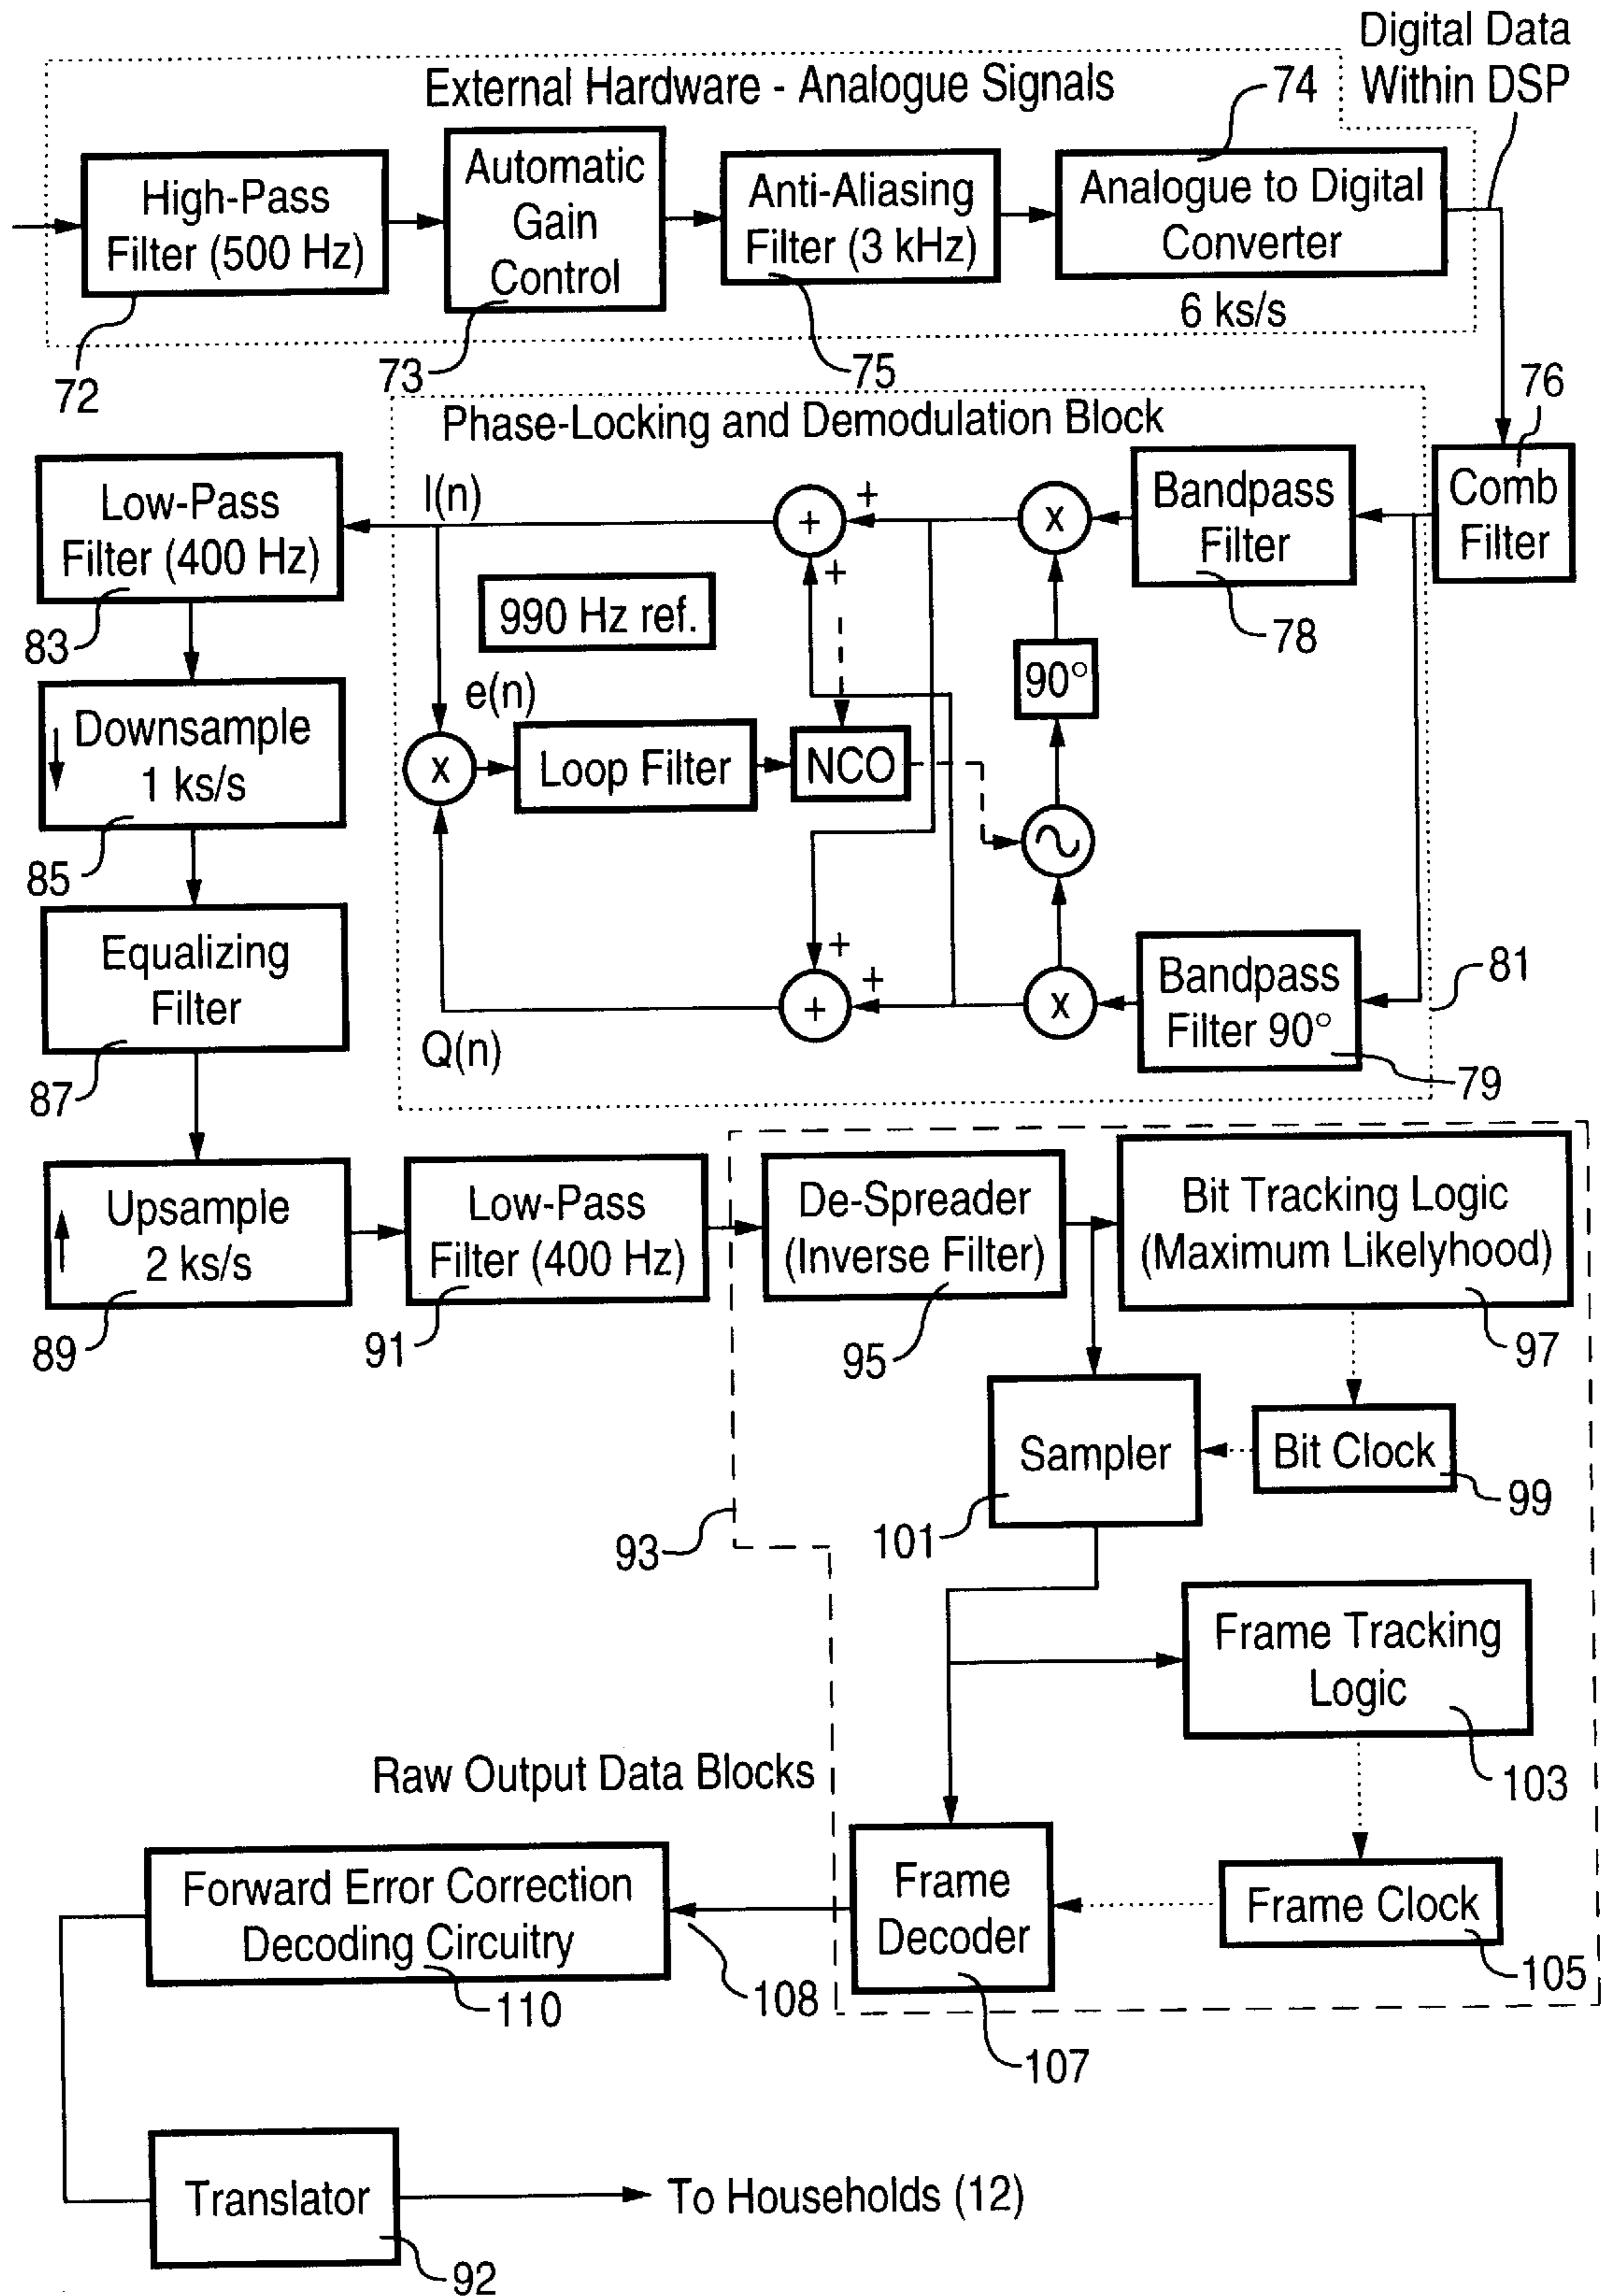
Digital Data Within DSP

External Hardware - Analogue Signals

74

High-Pass Filter (500 Hz)

Automatic Gain Control

Anti-Aliasing Filter (3 kHz)

Analogue to Digital Converter

6 ks/s

72

73

75

76

Phase-Locking and Demodulation Block

Low-Pass Filter (400 Hz)

I(n)

+

x

Bandpass Filter

Comb Filter

+

990 Hz ref.

78

83

90°

e(n)

Downsample 1 ks/s

x

Loop Filter

NCO

85

Equalizing Filter

+

+

Bandpass Filter 90°

81

x

87

Q(n)

79

Upsample 2 ks/s

Low-Pass Filter (400 Hz)

De-Spreader (Inverse Filter)

Bit Tracking Logic (Maximum Likelyhood)

89

91

95

97

Sampler

Bit Clock

99

93

101

Frame Tracking Logic

Raw Output Data Blocks

103

Forward Error Correction Decoding Circuitry

Frame Decoder

Frame Clock

110

108

105

107

Translator

To Households (12)

92